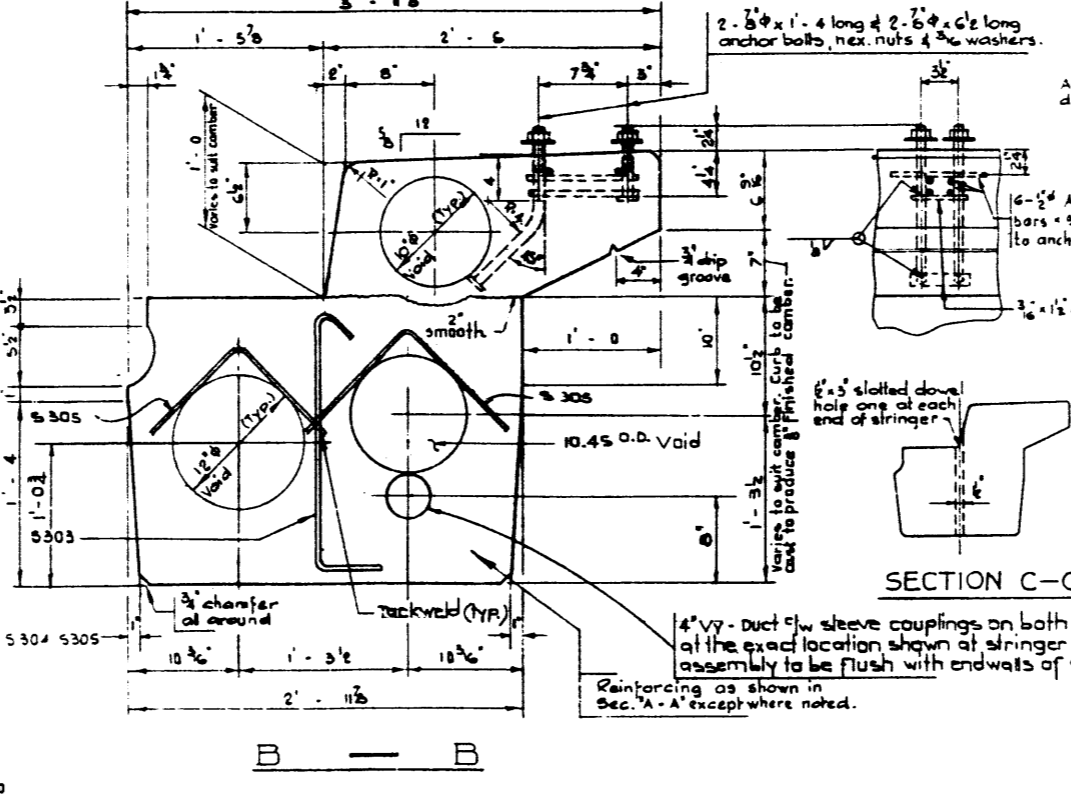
3' - 4 8

2 - $\frac{7}{8}$"Φ x 1' - 4 long & 2 - $\frac{7}{8}$"Φ x 6½ long anchor bolts, hex. nuts & $\frac{3}{16}$ washers.

1' - 5$\frac{7}{8}$

2' - 6

1¼"

2"

8"

7¾"

3"

3½"

A

d

1' - 0

Varies to suit camber

6$\frac{1}{2}$"

5/8

12

R=1"

10"Φ (Typ.) Void

R=1

2¼"

4¼"

9$\frac{1}{16}$

4

¾" drip groove

4"

7"

6-½"Φ A bars x to anch

3/16 x 1½

3½"

5½"

2" smooth

1' - 0

10"

Curb to be finished camber.

10½"

S305

S305

12"Φ (Typ.) Void

10.45 O.D. Void

1' - 4

1' - 0¾

1' - 3½

Varies to suit camber and to produce 8" finished

⅞"x 3" slotted dowel hole one at each end of stringer

1"

8"

S303

SECTION C—C

¾" chamfer all around

Tackweld (Typ.)

S304 S305

1"

1"

4" Vy - Duct c/w sleeve couplings on both at the exact location shown at stringer assembly to be flush with endwalls of

10$\frac{3}{16}$"

1' - 3½

10$\frac{3}{16}$"

2' - 11⅞

Reinforcing as shown in Sec. "A - A" except where noted.

B — B